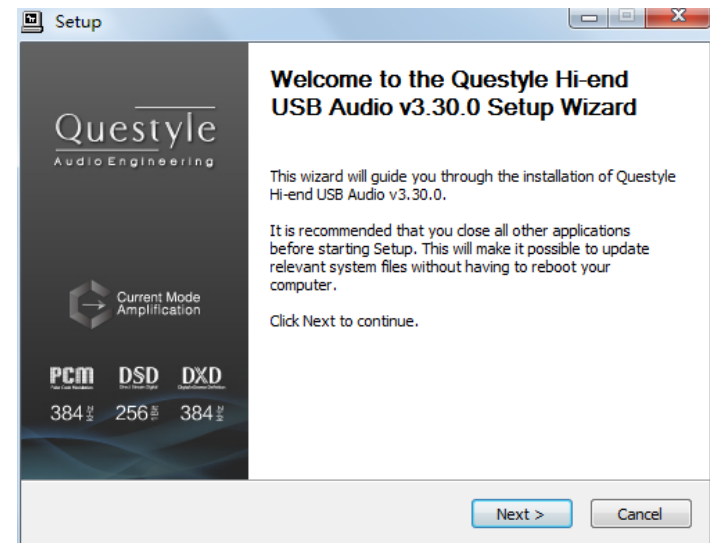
Setup

Questyle
Audio Engineering

Current Mode
Amplification

PCM DSD DXD

384 kHz 256 DSD 384 kHz

Welcome to the Questyle Hi-end USB Audio v3.30.0 Setup Wizard

This wizard will guide you through the installation of Questyle Hi-end USB Audio v3.30.0.

It is recommended that you close all other applications before starting Setup. This will make it possible to update relevant system files without having to reboot your computer.

Click Next to continue.

Next >
Cancel